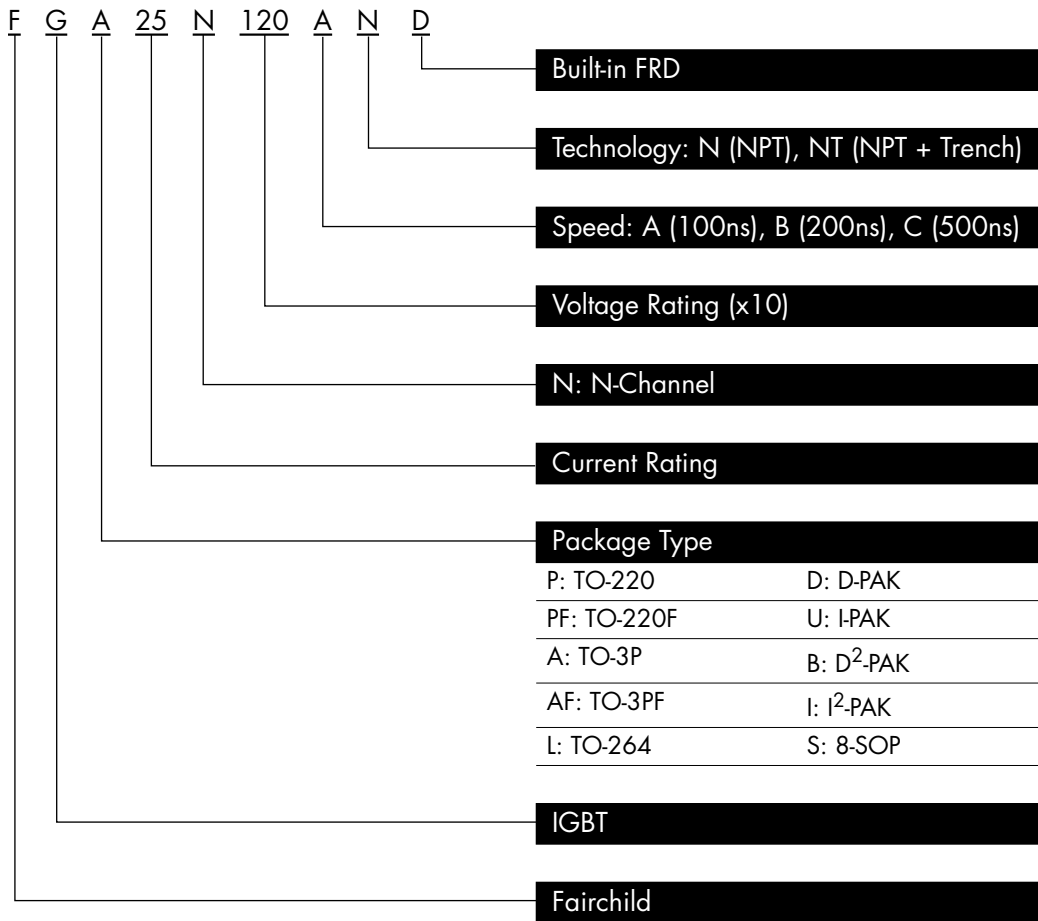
F G A 25 N 120 A N D

Built-in FRD

Technology: N (NPT), NT (NPT + Trench)

Speed: A (100ns), B (200ns), C (500ns)

Voltage Rating (x10)

N: N-Channel

Current Rating

Package Type

| P: TO-220 | D: D-PAK |
|---|---|
| PF: TO-220F | U: I-PAK |
| A: TO-3P | B: $D^2$-PAK |
| AF: TO-3PF | I: $I^2$-PAK |
| L: TO-264 | S: 8-SOP |

IGBT

Fairchild